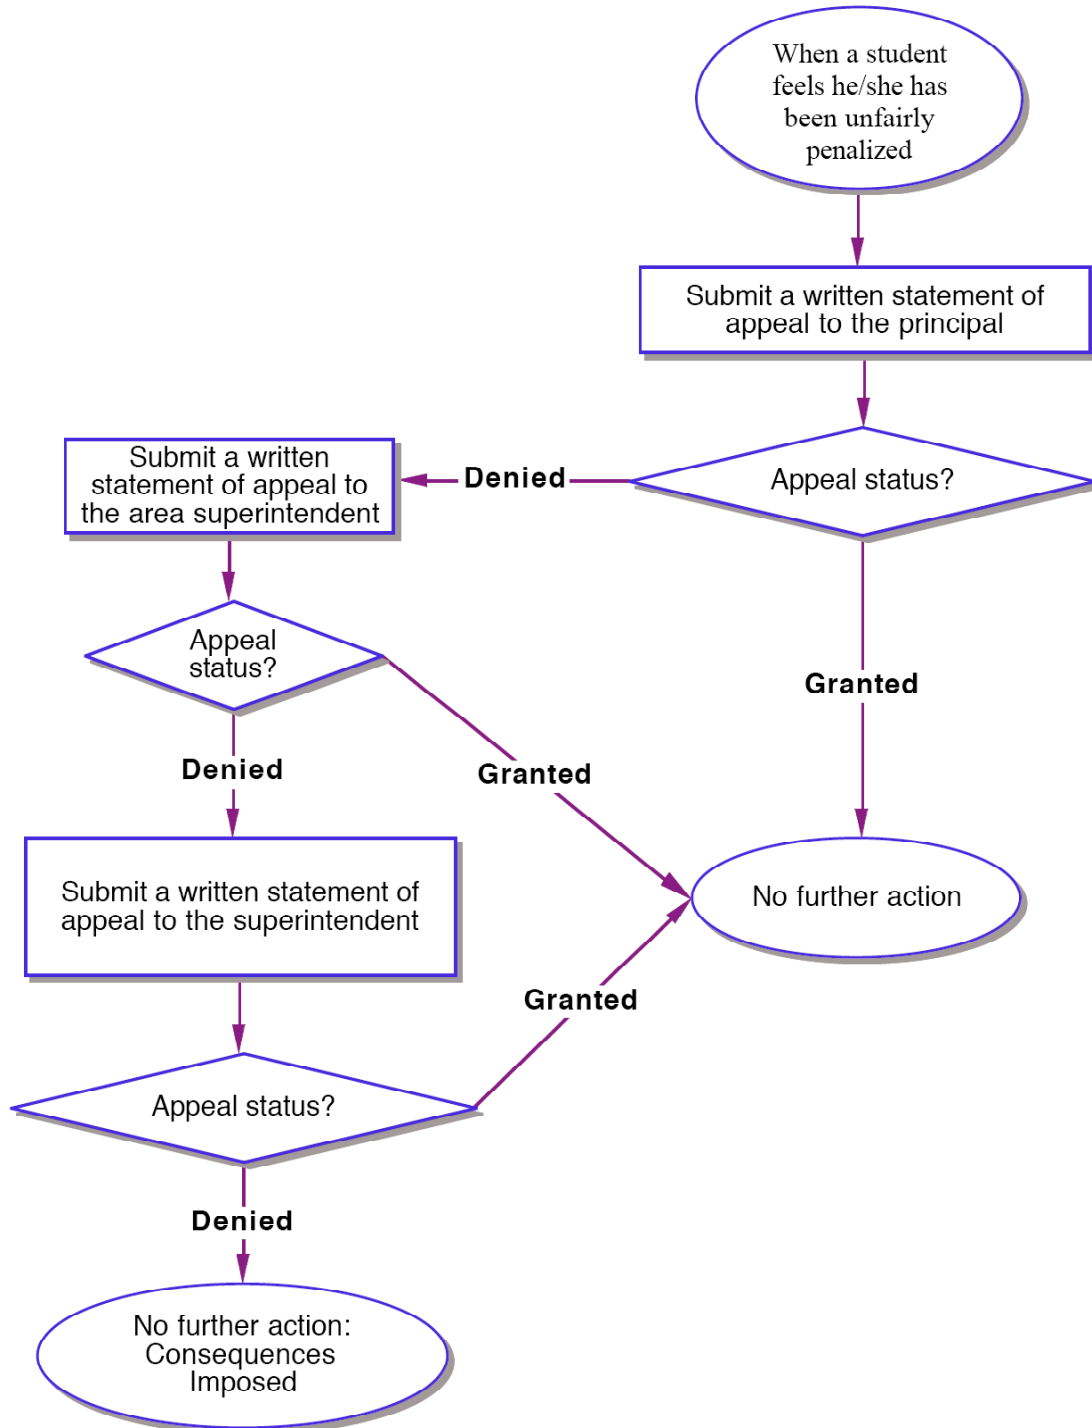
When a student feels he/she has been unfairly penalized

Submit a written statement of appeal to the principal

Appeal status?

Denied

Submit a written statement of appeal to the area superintendent

Granted

Appeal status?

Denied

Granted

Submit a written statement of appeal to the superintendent

No further action

Granted

Appeal status?

Denied

No further action: Consequences Imposed